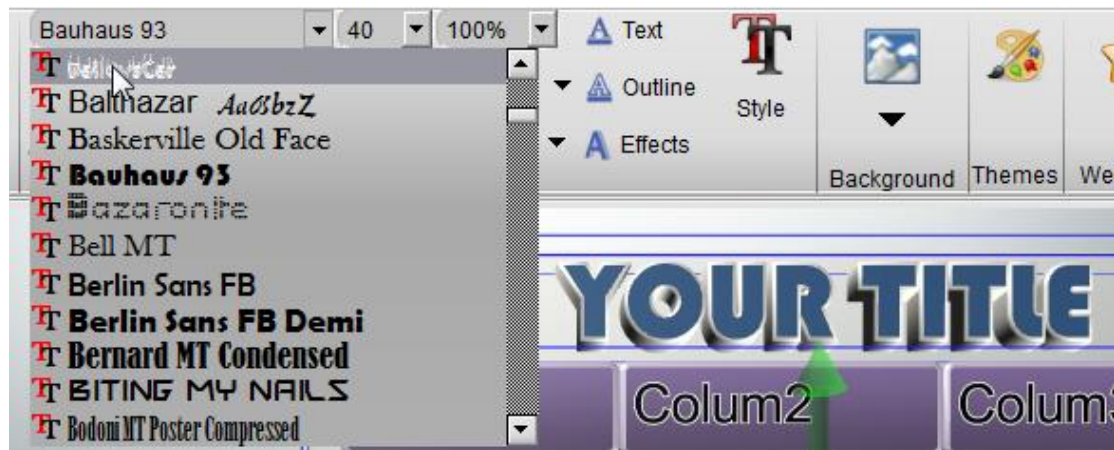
Bauhaus 93
40
100%
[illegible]
Balthazar AaBbZ
Baskerville Old Face
Bauhaus 93
Bazaronite
Bell MT
Berlin Sans FB
Berlin Sans FB Demi
Bernard MT Condensed
BITING MY NAILS
Bodoni MT Poster Compressed
Text
Outline
Effects
Style
Background
Themes
We
YOUR TITLE
Colum2
Colum